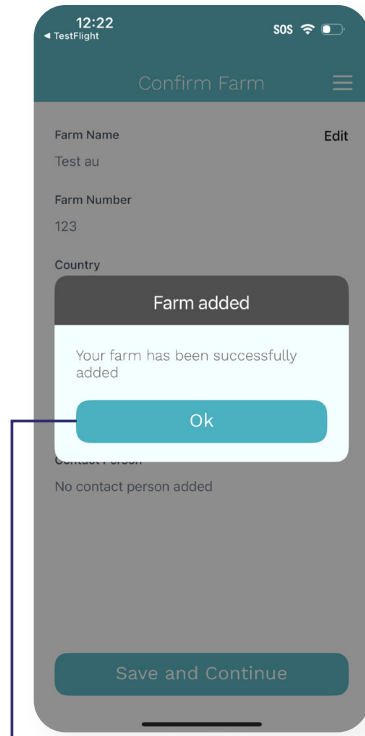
12:22
◂ TestFlight
SOS

Confirm Farm

Farm Name
Edit
Test au

Farm Number
123

Country

Farm added

Your farm has been successfully added

Ok

Contact Person
No contact person added

Save and Continue